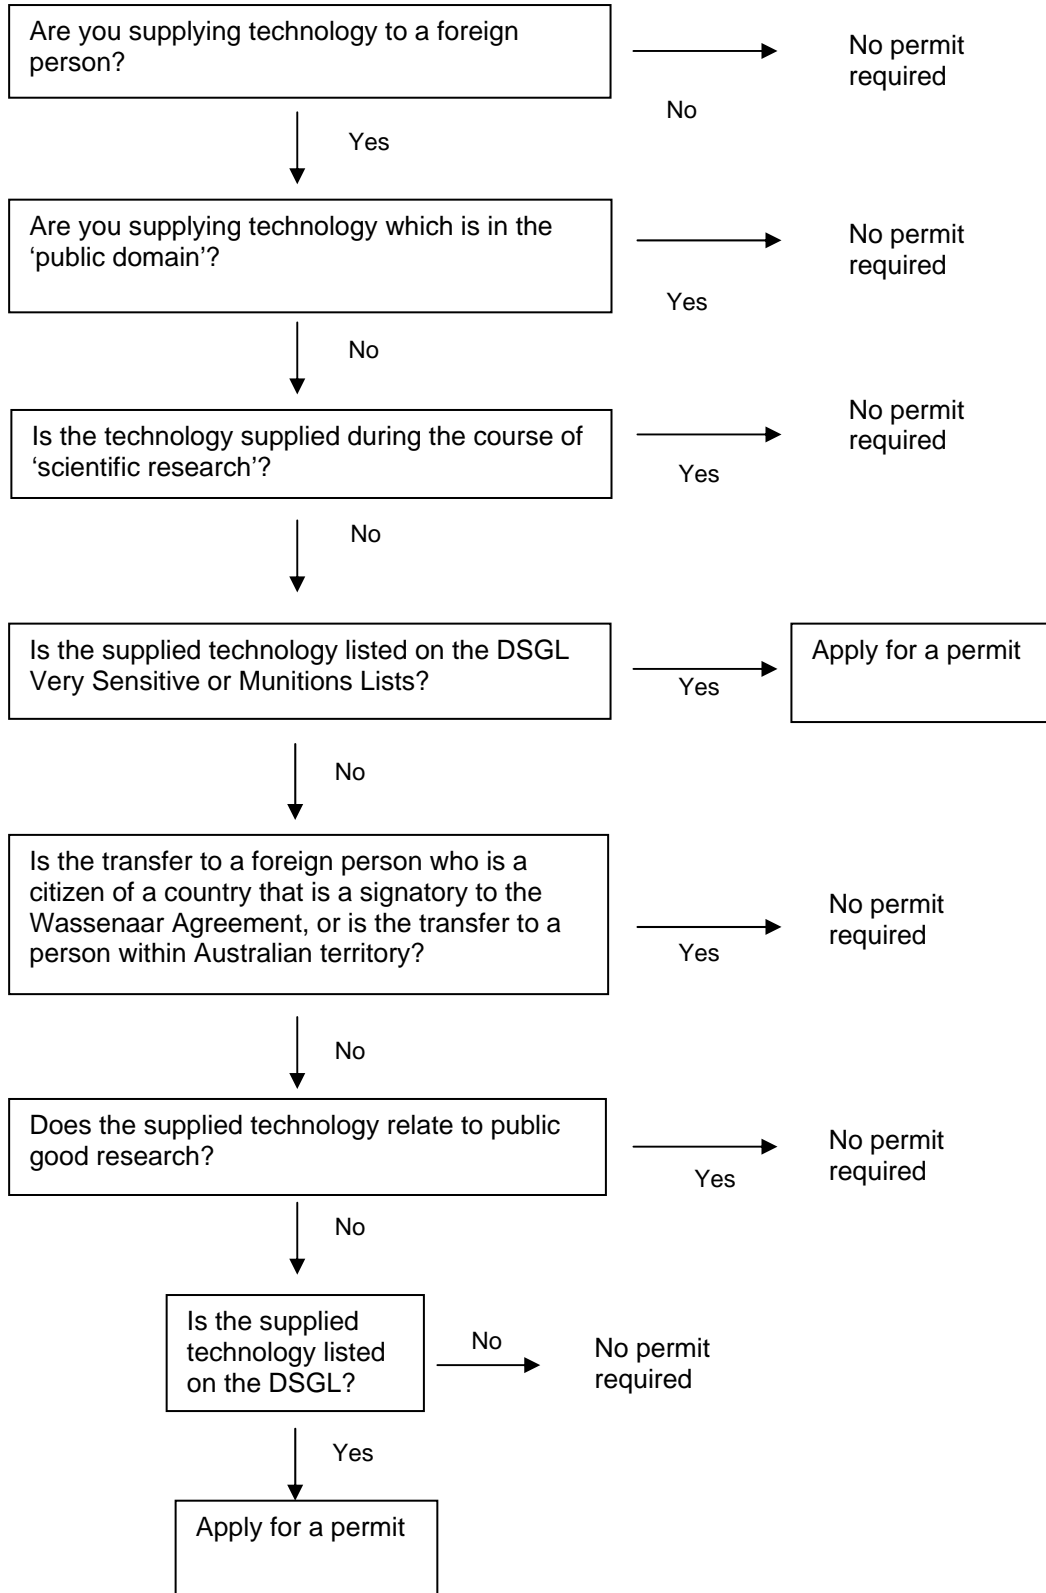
Are you supplying technology to a foreign person?

No

No permit required

Yes

Are you supplying technology which is in the 'public domain'?

Yes

No permit required

No

Is the technology supplied during the course of 'scientific research'?

Yes

No permit required

No

Is the supplied technology listed on the DSGL Very Sensitive or Munitions Lists?

Yes

Apply for a permit

No

Is the transfer to a foreign person who is a citizen of a country that is a signatory to the Wassenaar Agreement, or is the transfer to a person within Australian territory?

Yes

No permit required

No

Does the supplied technology relate to public good research?

Yes

No permit required

No

Is the supplied technology listed on the DSGL?

No

No permit required

Yes

Apply for a permit